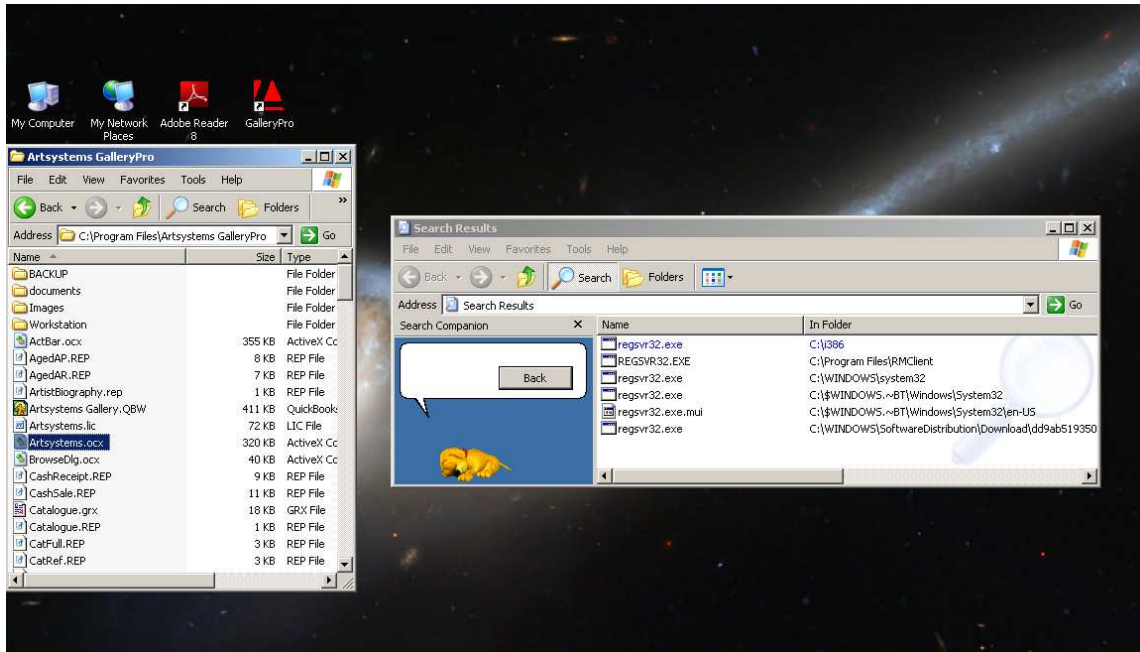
My Computer

My Network Places

Adobe Reader 8

GalleryPro

Artsystems GalleryPro

File Edit View Favorites Tools Help

Back Search Folders

Address C:\Program Files\Artsystems GalleryPro Go

| Name | Size | Type |
|---|---|---|
| BACKUP | | File Folder |
| documents | | File Folder |
| Images | | File Folder |
| Workstation | | File Folder |
| ActBar.ocx | 355 KB | ActiveX Cc |
| AgedAP.REP | 8 KB | REP File |
| AgedAR.REP | 7 KB | REP File |
| ArtistBiography.rep | 1 KB | REP File |
| Artsystems Gallery.QBW | 411 KB | QuickBook |
| Artsystems.lic | 72 KB | LIC File |
| Artsystems.ocx | 320 KB | ActiveX Cc |
| BrowseDlg.ocx | 40 KB | ActiveX Cc |
| CashReceipt.REP | 9 KB | REP File |
| CashSale.REP | 11 KB | REP File |
| Catalogue.grx | 18 KB | GRX File |
| Catalogue.REP | 1 KB | REP File |
| CatFull.REP | 3 KB | REP File |
| CatRef.REP | 3 KB | REP File |

Search Results

File Edit View Favorites Tools Help

Back Search Folders

Address Search Results Go

Search Companion

Back

| Name | In Folder |
|---|---|
| regsvr32.exe | C:\i386 |
| REGSVR32.EXE | C:\Program Files\RMClient |
| regsvr32.exe | C:\WINDOWS\system32 |
| regsvr32.exe | C:\$WINDOWS.~BT\Windows\System32 |
| regsvr32.exe.mui | C:\$WINDOWS.~BT\Windows\System32\en-US |
| regsvr32.exe | C:\WINDOWS\SoftwareDistribution\Download\dd9ab519350 |